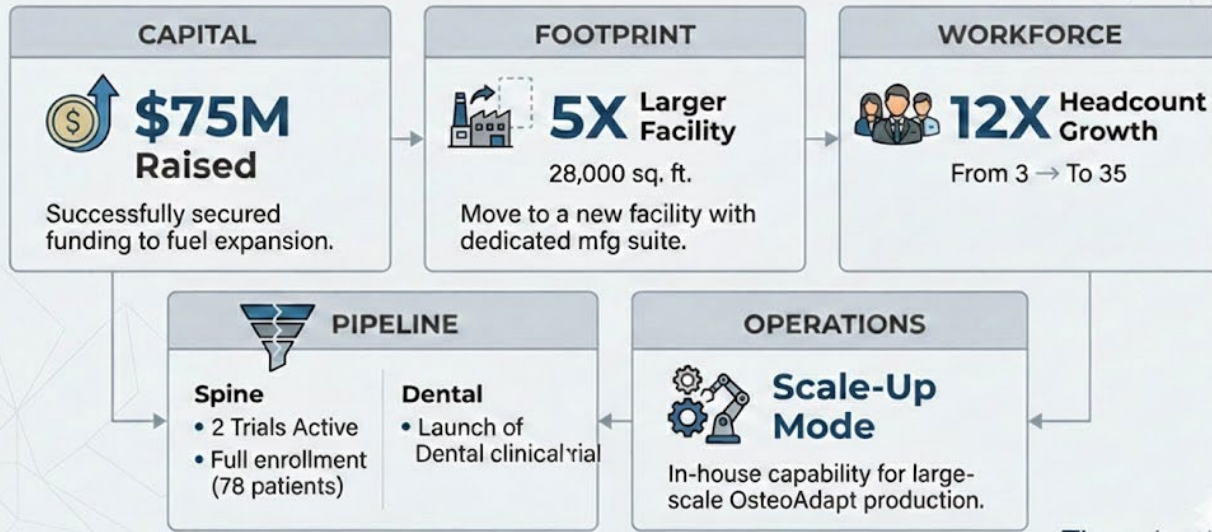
CAPITAL

$75M Raised

Successfully secured funding to fuel expansion.

FOOTPRINT

5X Larger Facility

28,000 sq. ft.

Move to a new facility with dedicated mfg suite.

WORKFORCE

12X Headcount Growth

From 3 → To 35

PIPELINE

Spine
• 2 Trials Active
• Full enrollment (78 patients)

Dental
• Launch of Dental clinical trial

OPERATIONS

Scale-Up Mode

In-house capability for large-scale OsteoAdapt production.

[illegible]